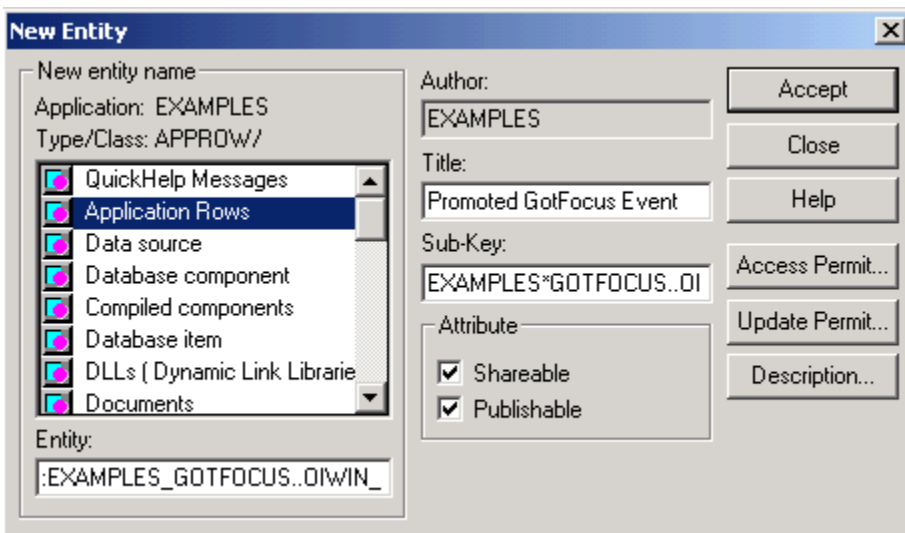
New Entity

New entity name
Application: EXAMPLES
Type/Class: APPROW/

QuickHelp Messages
Application Rows
Data source
Database component
Compiled components
Database item
DLLs ( Dynamic Link Librarie
Documents

Entity:
:EXAMPLES_GOTFOCUS..OIWIN_

Author:
EXAMPLES
Title:
Promoted GotFocus Event
Sub-Key:
EXAMPLES*GOTFOCUS..OI

Attribute
Shareable
Publishable

Accept
Close
Help
Access Permit...
Update Permit...
Description...